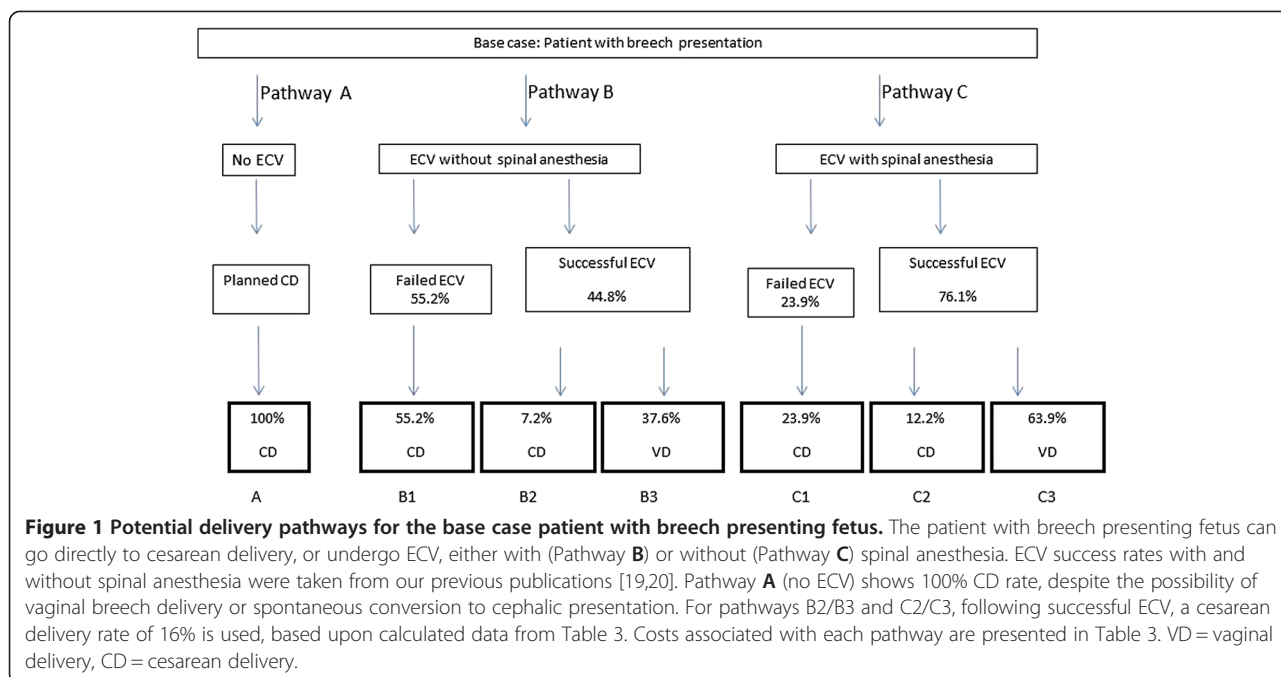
Base case: Patient with breech presentation

Pathway A

Pathway B

Pathway C

No ECV

ECV without spinal anesthesia

ECV with spinal anesthesia

Planned CD

Failed ECV 55.2%

Successful ECV 44.8%

Failed ECV 23.9%

Successful ECV 76.1%

100% CD

55.2% CD

7.2% CD

37.6% VD

23.9% CD

12.2% CD

63.9% VD

A

B1

B2

B3

C1

C2

C3

**Figure 1 Potential delivery pathways for the base case patient with breech presenting fetus.** The patient with breech presenting fetus can go directly to cesarean delivery, or undergo ECV, either with (Pathway **B**) or without (Pathway **C**) spinal anesthesia. ECV success rates with and without spinal anesthesia were taken from our previous publications [19,20]. Pathway **A** (no ECV) shows 100% CD rate, despite the possibility of vaginal breech delivery or spontaneous conversion to cephalic presentation. For pathways B2/B3 and C2/C3, following successful ECV, a cesarean delivery rate of 16% is used, based upon calculated data from Table 3. Costs associated with each pathway are presented in Table 3. VD = vaginal delivery, CD = cesarean delivery.